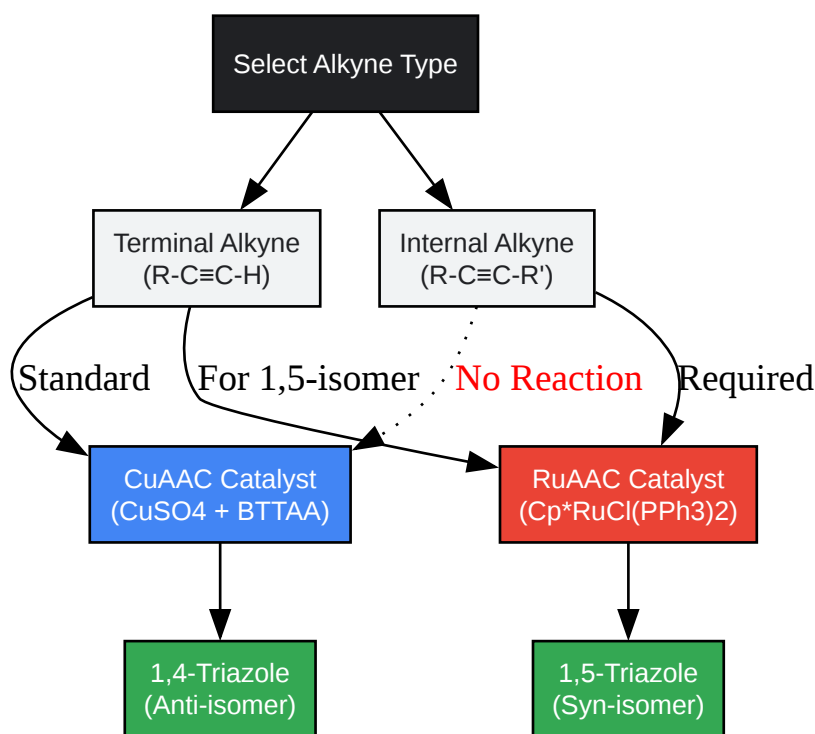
Select Alkyne Type

Terminal Alkyne
(R-C≡C-H)

Internal Alkyne
(R-C≡C-R')

Standard

For 1,5-isomer

No Reaction

Required

CuAAC Catalyst
(CuSO4 + BTTAA)

RuAAC Catalyst
(Cp*RuCl(PPh3)2)

1,4-Triazole
(Anti-isomer)

1,5-Triazole
(Syn-isomer)